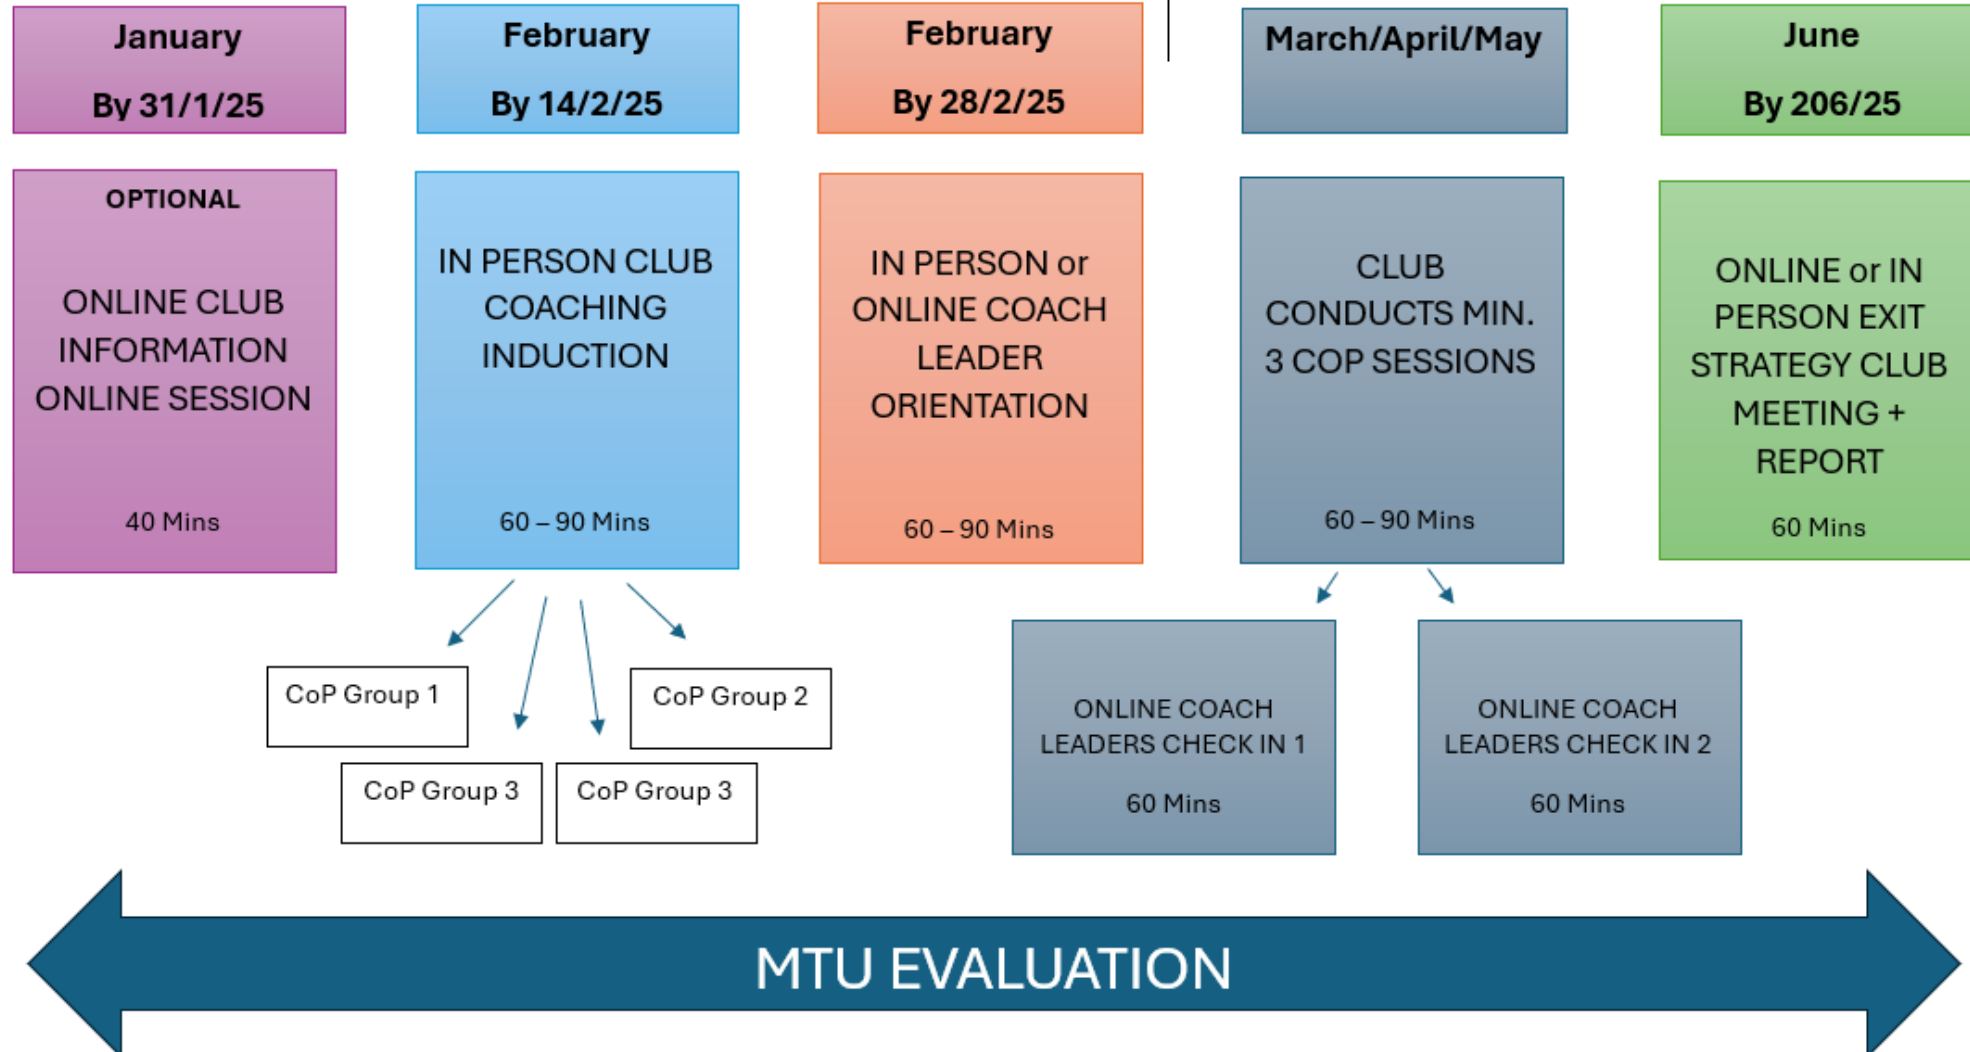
January
By 31/1/25

February
By 14/2/25

February
By 28/2/25

March/April/May

June
By 206/25

OPTIONAL
ONLINE CLUB INFORMATION ONLINE SESSION
40 Mins

IN PERSON CLUB COACHING INDUCTION
60 – 90 Mins

IN PERSON or ONLINE COACH LEADER ORIENTATION
60 – 90 Mins

CLUB CONDUCTS MIN. 3 COP SESSIONS
60 – 90 Mins

ONLINE or IN PERSON EXIT STRATEGY CLUB MEETING + REPORT
60 Mins

CoP Group 1

CoP Group 2

CoP Group 3

CoP Group 3

ONLINE COACH LEADERS CHECK IN 1
60 Mins

ONLINE COACH LEADERS CHECK IN 2
60 Mins

MTU EVALUATION